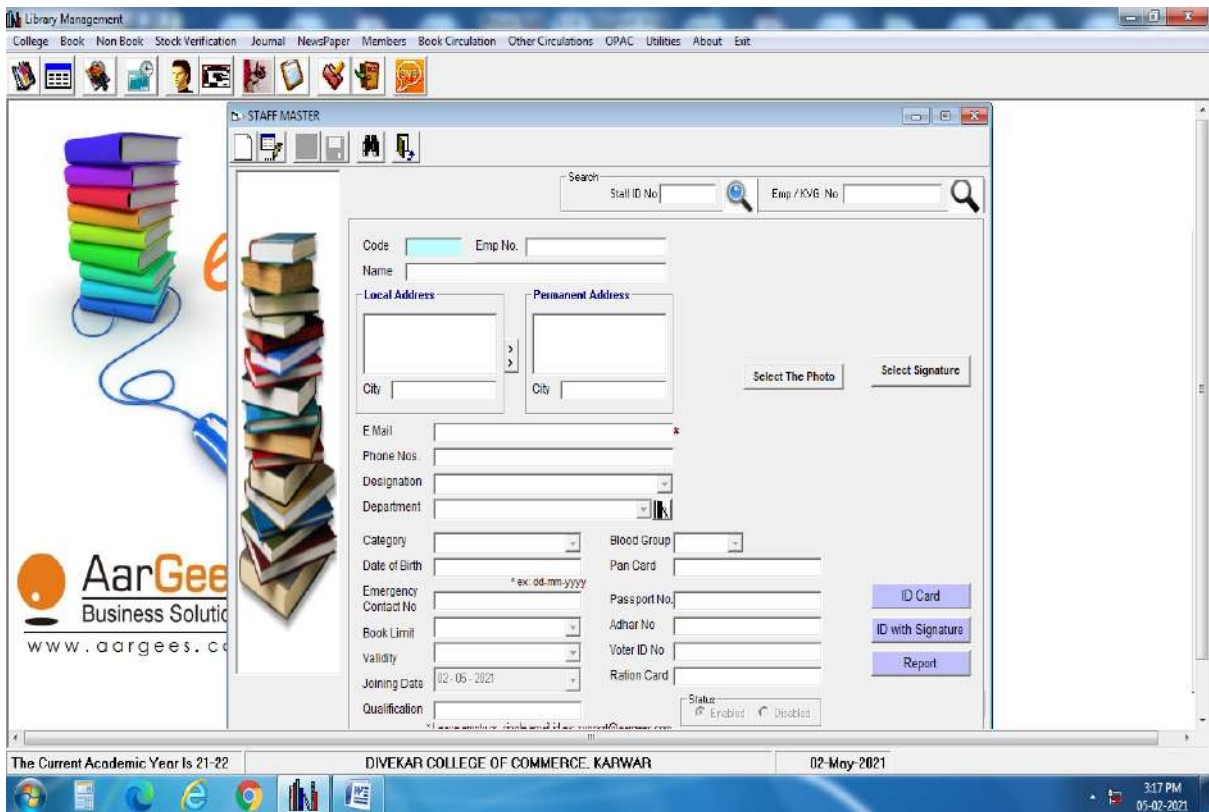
Library Management

College Book Non Book Stock Verification Journal NewsPaper Members Book Circulation Other Circulations OPAC Utilities About Exit

STAFF MASTER

Search
Staff ID No
Emp / KVG No

Code
Emp No.
Name
Local Address
Permanent Address
City
City
Select The Photo
Select Signature
E Mail *
Phone Nos.
Designation
Department
Category
Blood Group
Date of Birth
* ex: dd-mm-yyyy
Pan Card
Emergency Contact No
Passport No.
ID Card
Book Limit
Adhar No
ID with Signature
Validity
Voter ID No
Report
Joining Date 02 - 05 - 2021
Ration Card
Status
Enabled
Disabled
Qualification
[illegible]

AarGee
Business Solutio
www.aargees.c

The Current Academic Year Is 21-22
DIVEKAR COLLEGE OF COMMERCE, KARWAR
02-May-2021

3:17 PM
05-02-2021